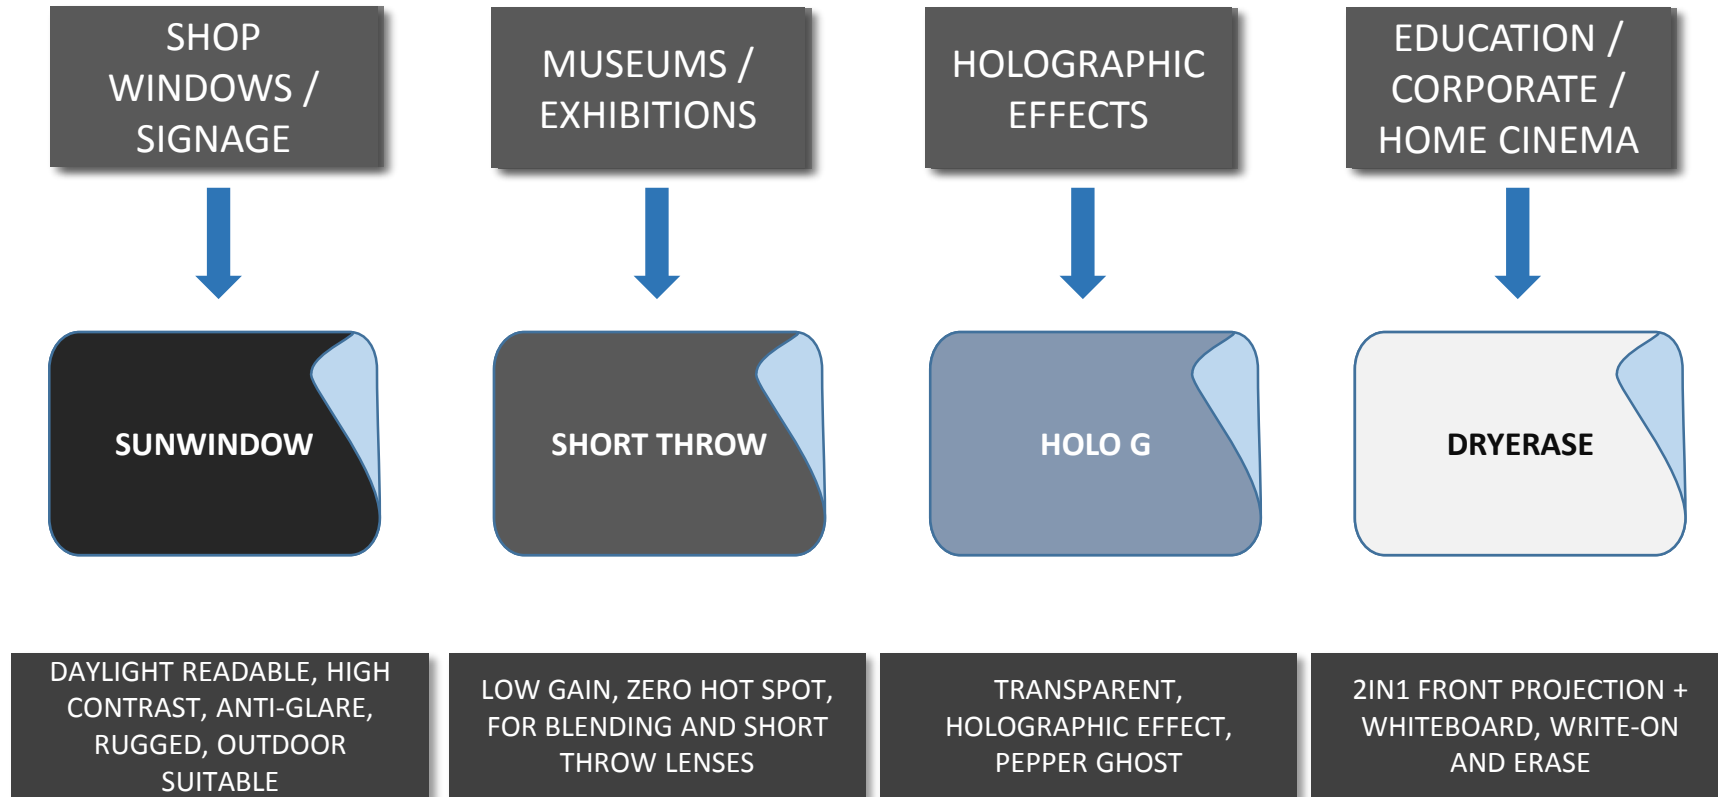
SHOP WINDOWS / SIGNAGE

MUSEUMS / EXHIBITIONS

HOLOGRAPHIC EFFECTS

EDUCATION / CORPORATE / HOME CINEMA

SUNWINDOW

SHORT THROW

HOLO G

DRYERASE

DAYLIGHT READABLE, HIGH CONTRAST, ANTI-GLARE, RUGGED, OUTDOOR SUITABLE

LOW GAIN, ZERO HOT SPOT, FOR BLENDING AND SHORT THROW LENSES

TRANSPARENT, HOLOGRAPHIC EFFECT, PEPPER GHOST

2IN1 FRONT PROJECTION + WHITEBOARD, WRITE-ON AND ERASE